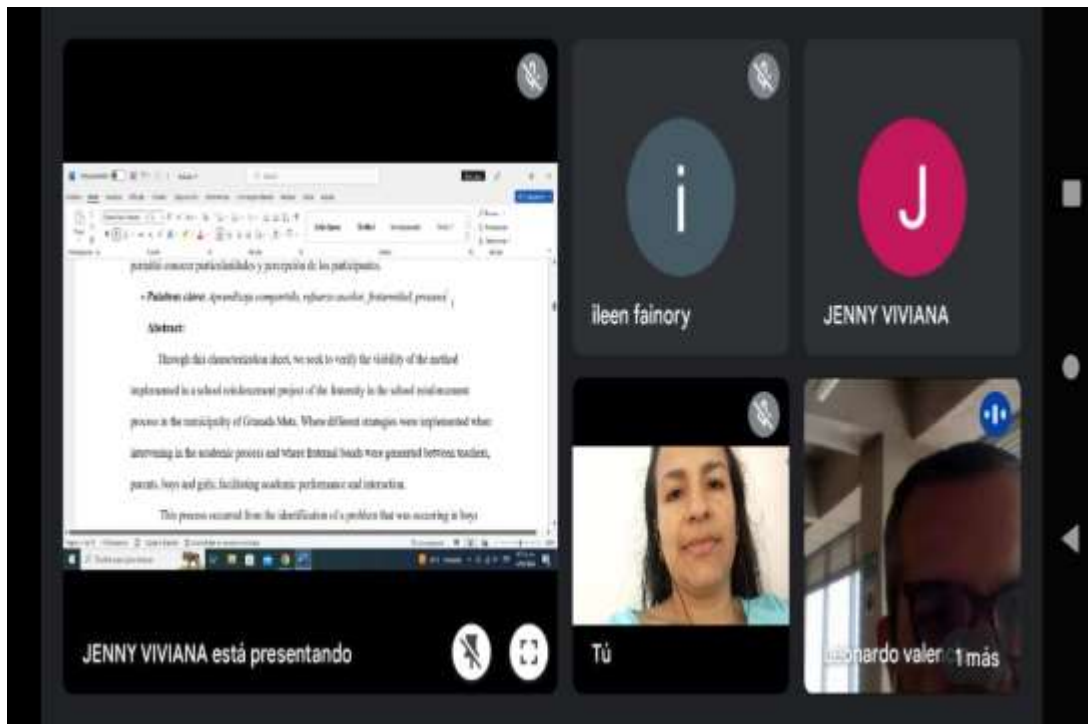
permitió conocer particularidades y percepción de los participantes.

Palabras clave: Aprendizaje compartido, refuerzo escolar, fraternidad, proceso

Abstract:

Through this characterization sheet, we seek to verify the visibility of the method implemented in a school reinforcement project of the fraternity in the school reinforcement process in the municipality of Granada Meta. Where different strategies were implemented when intervening in the academic process and where fraternal bonds were generated between teachers, parents, boys and girls, facilitating academic performance and interaction.

This process occurred from the identification of a problem that was occurring in boys

JENNY VIVIANA está presentando

i

ileen fainory

J

JENNY VIVIANA

Tú

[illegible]nardo valen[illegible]

1 más